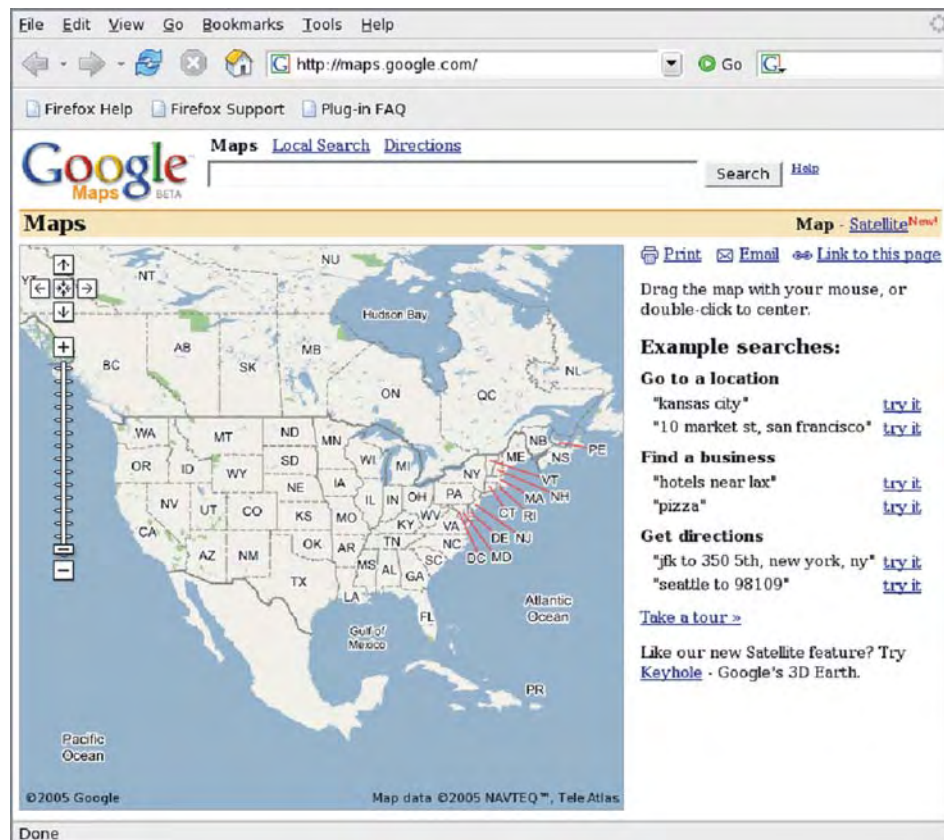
File Edit View Go Bookmarks Tools Help

http://maps.google.com/

Go

Firefox Help Firefox Support Plug-in FAQ

Google Maps BETA

Maps Local Search Directions

Search Help

Maps

Map - Satellite New!

NT NU Hudson Bay BC AB SK MB ON QC NL WA MT ND MN OR ID WY SD WI MI NY ME NB NS PE VT NH MA CT RI NE IA IL IN OH PA NV UT CO KS MO KY WV VA DE NJ CA AZ NM OK AR TN NC SC DC MD MS AL GA TX LA FL Atlantic Ocean Gulf of Mexico PR Pacific Ocean

©2005 Google

Map data ©2005 NAVTEQ™, Tele Atlas

Print Email Link to this page

Drag the map with your mouse, or double-click to center.

Example searches:

Go to a location
"kansas city" try it
"10 market st, san francisco" try it

Find a business
"hotels near lax" try it
"pizza" try it

Get directions
"jfk to 350 5th, new york, ny" try it
"seattle to 98109" try it

Take a tour »

Like our new Satellite feature? Try Keyhole - Google's 3D Earth.

Done